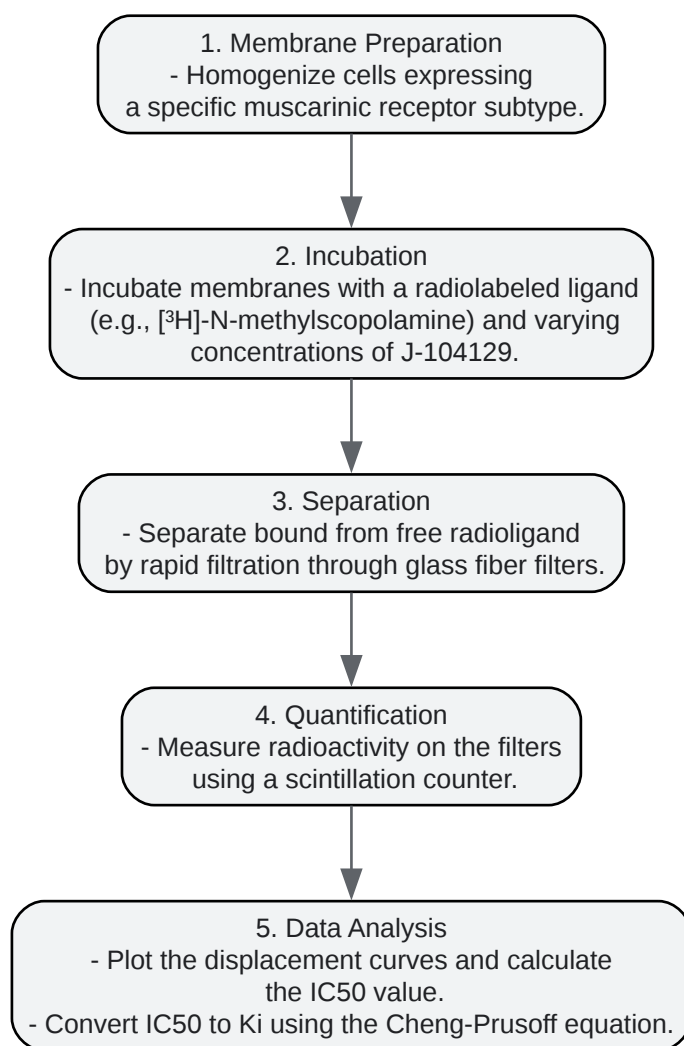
1. Membrane Preparation
- Homogenize cells expressing a specific muscarinic receptor subtype.

2. Incubation
- Incubate membranes with a radiolabeled ligand (e.g., [³H]-N-methylscopolamine) and varying concentrations of J-104129.

3. Separation
- Separate bound from free radioligand by rapid filtration through glass fiber filters.

4. Quantification
- Measure radioactivity on the filters using a scintillation counter.

5. Data Analysis
- Plot the displacement curves and calculate the IC50 value.
- Convert IC50 to Ki using the Cheng-Prusoff equation.